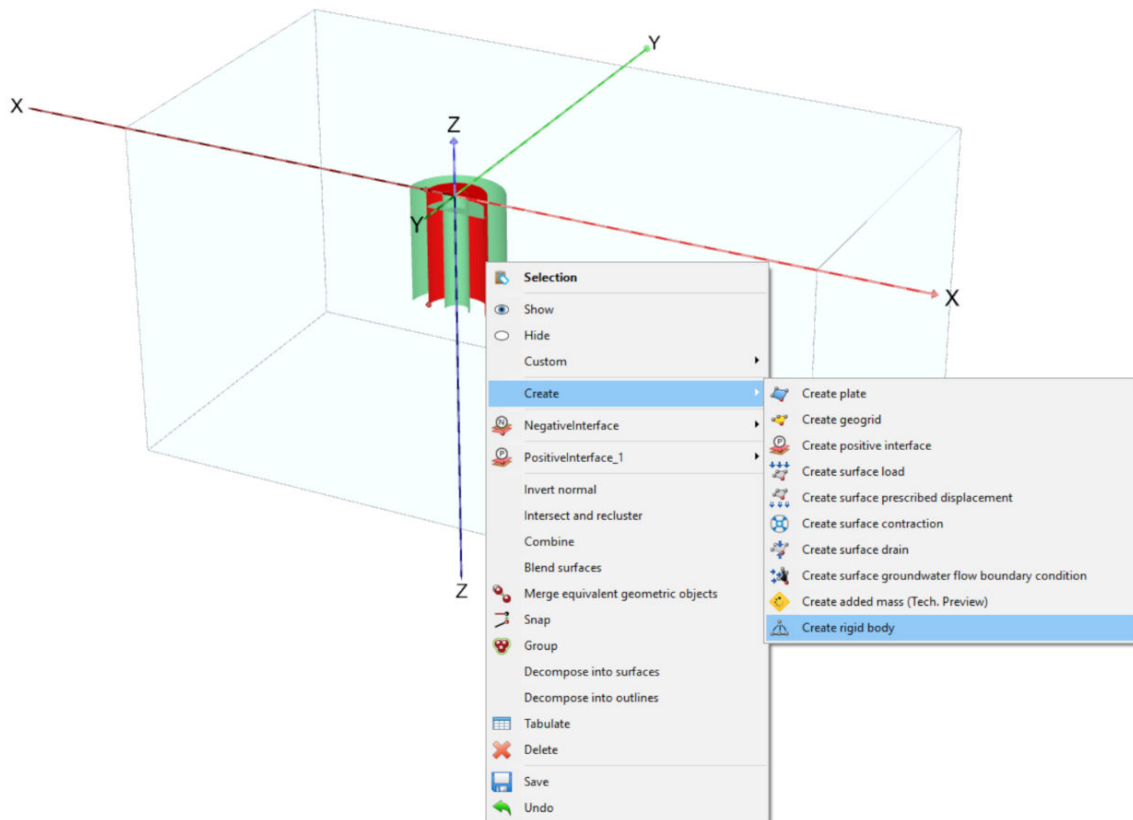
X
Y
Z
Y
X
Z

Selection
Show
Hide
Custom
Create
NegativeInterface
PositiveInterface_1
Invert normal
Intersect and recluster
Combine
Blend surfaces
Merge equivalent geometric objects
Snap
Group
Decompose into surfaces
Decompose into outlines
Tabulate
Delete
Save
Undo

Create plate
Create geogrid
Create positive interface
Create surface load
Create surface prescribed displacement
Create surface contraction
Create surface drain
Create surface groundwater flow boundary condition
Create added mass (Tech. Preview)
Create rigid body